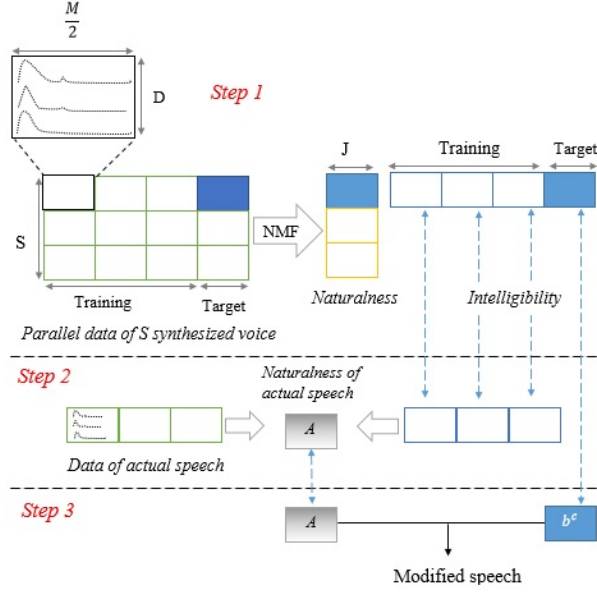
$\frac{M}{2}$

D

Step 1

J

Training

Target

S

NMF

Training

Target

Naturalness

Intelligibility

Parallel data of S synthesized voice

Step 2

Naturalness of actual speech

$A$

Data of actual speech

Step 3

$A$

$b^c$

Modified speech